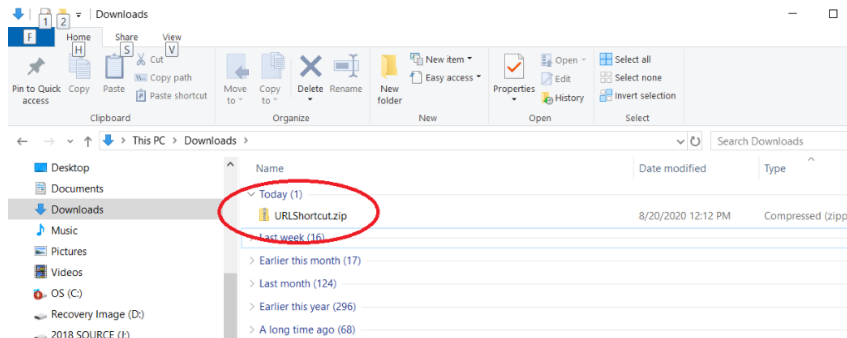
1 2 Downloads

F Home H Share S View V

Pin to Quick access Copy Paste Cut Copy path Paste shortcut
Clipboard

Move to Copy to Delete Rename
Organize

New folder New item Easy access
New

Properties Open Edit History
Open

Select all Select none Invert selection
Select

This PC > Downloads >

Search Downloads

Desktop
Documents
Downloads
Music
Pictures
Videos
OS (C:)
Recovery Image (D:)
2018 SOURCE (F:)

| Name | Date modified | Type |
|---|---|---|
| Today (1) | | |
| URLShortcut.zip | 8/20/2020 12:12 PM | Compressed (zipp |
| Last week (16) | | |
| Earlier this month (17) | | |
| Last month (124) | | |
| Earlier this year (296) | | |
| A long time ago (68) | | |